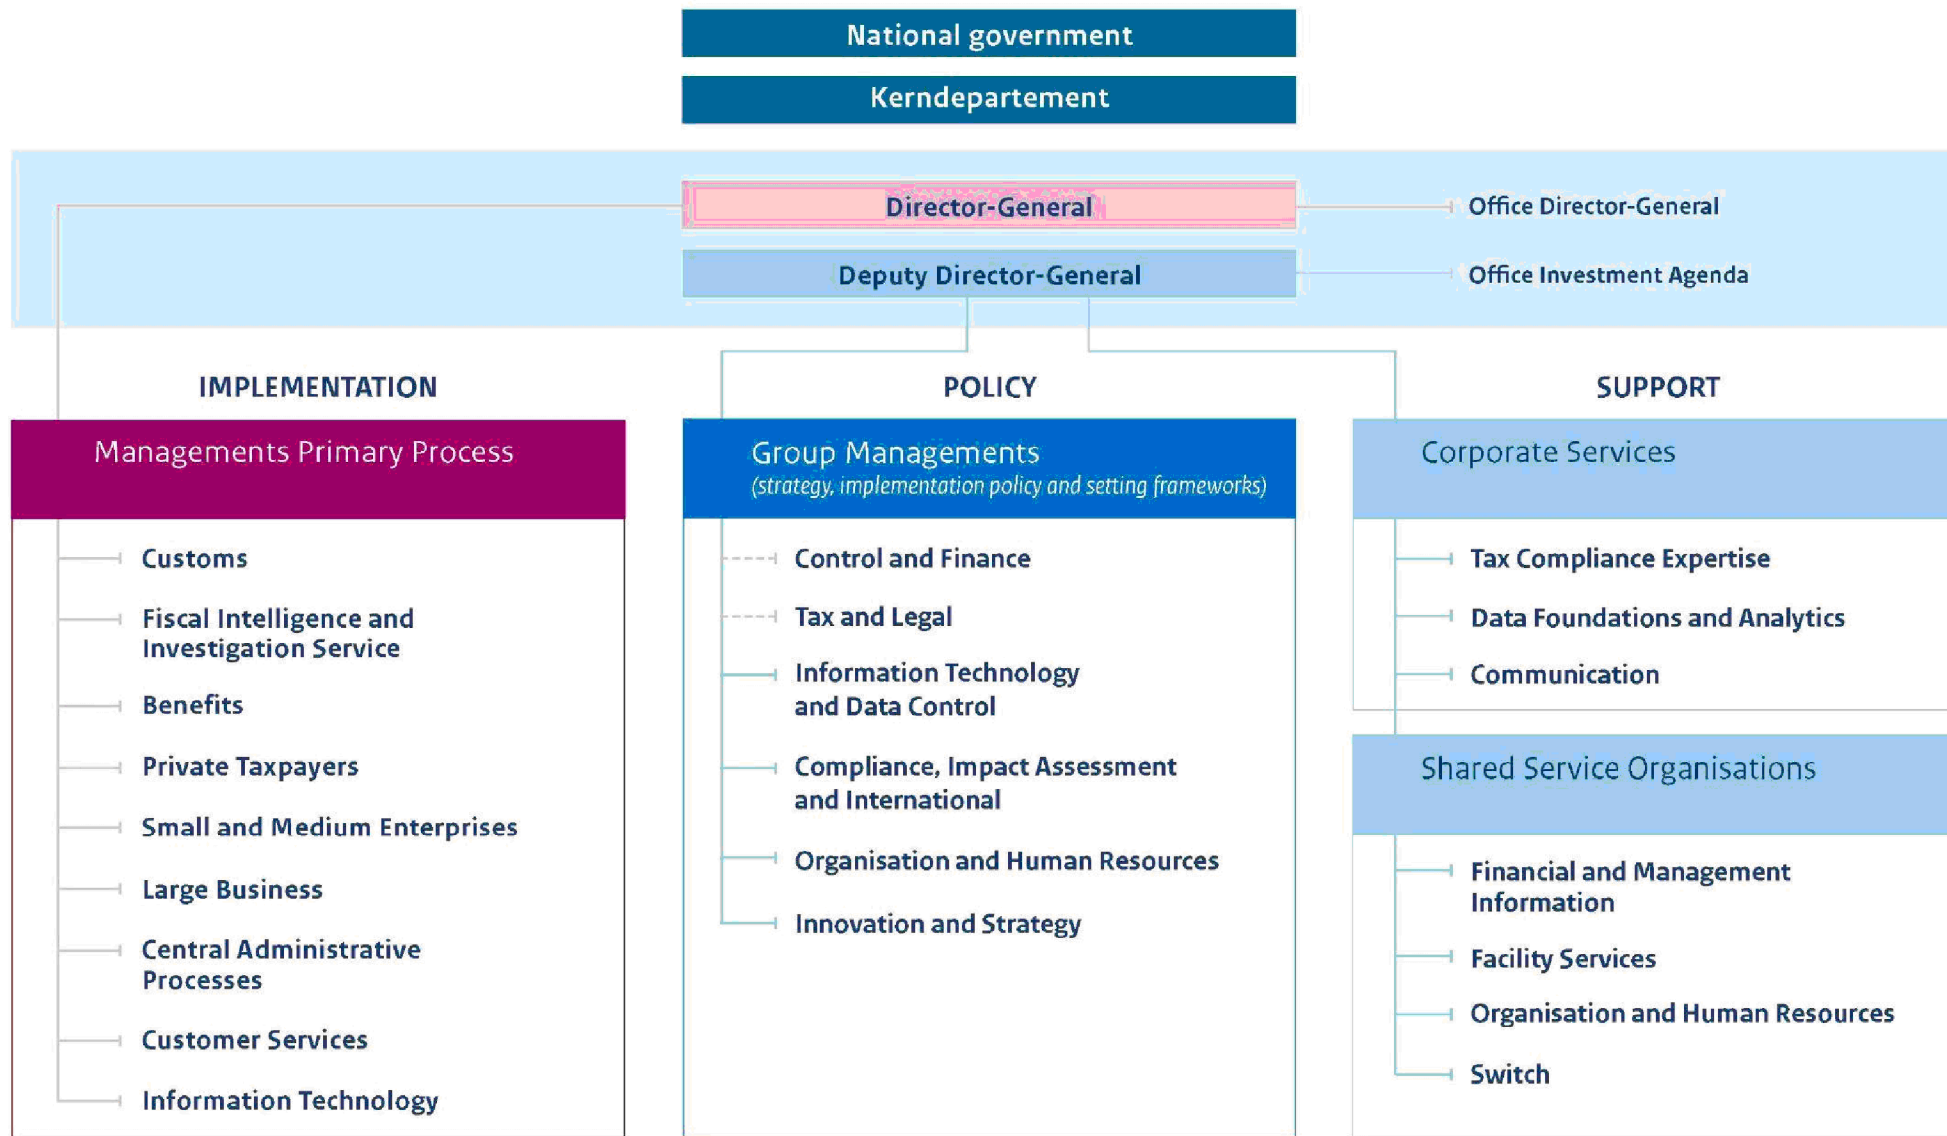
National government

Kerndepartement

Director-General

Office Director-General

Deputy Director-General

Office Investment Agenda

IMPLEMENTATION

Managements Primary Process

Customs

Fiscal Intelligence and Investigation Service

Benefits

Private Taxpayers

Small and Medium Enterprises

Large Business

Central Administrative Processes

Customer Services

Information Technology

POLICY

Group Managements
(strategy, implementation policy and setting frameworks)

Control and Finance

Tax and Legal

Information Technology and Data Control

Compliance, Impact Assessment and International

Organisation and Human Resources

Innovation and Strategy

SUPPORT

Corporate Services

Tax Compliance Expertise

Data Foundations and Analytics

Communication

Shared Service Organisations

Financial and Management Information

Facility Services

Organisation and Human Resources

Switch